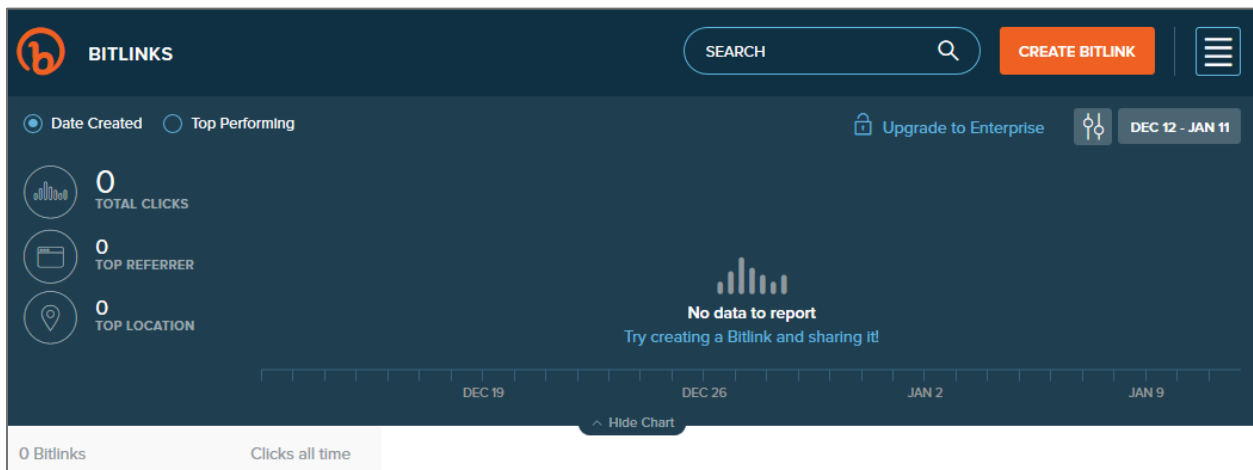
BITLINKS

SEARCH

CREATE BITLINK

Date Created Top Performing

Upgrade to Enterprise

DEC 12 - JAN 11

0
TOTAL CLICKS

0
TOP REFERRER

0
TOP LOCATION

No data to report
Try creating a Bitlink and sharing it!

DEC 19 DEC 26 JAN 2 JAN 9

Hide Chart

0 Bitlinks Clicks all time